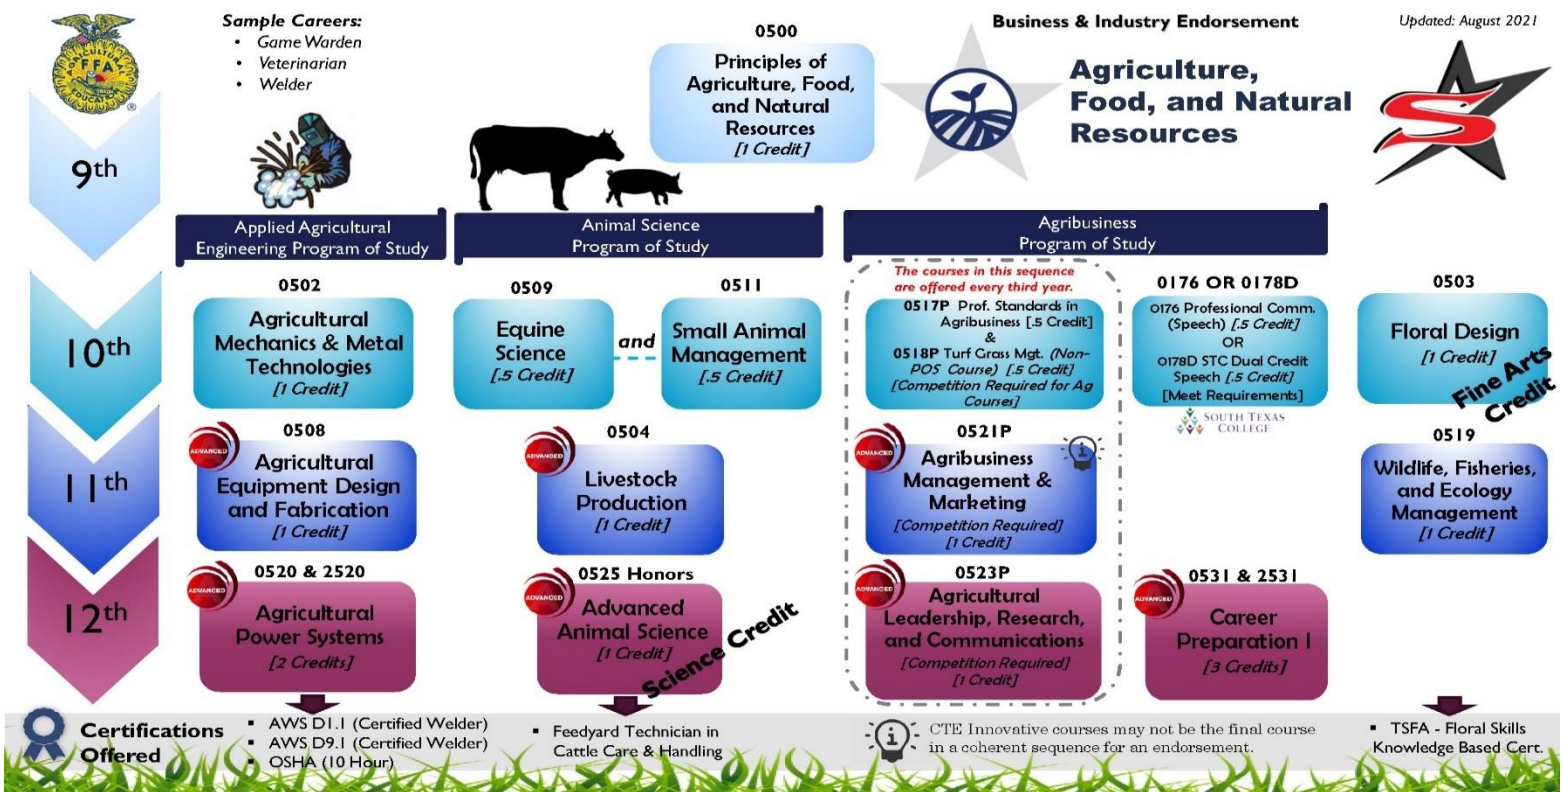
Sample Careers:
- Game Warden
- Veterinarian
- Welder

0500
Principles of Agriculture, Food, and Natural Resources
[1 Credit]

Business & Industry Endorsement

Agriculture, Food, and Natural Resources

Updated: August 2021

9th

Applied Agricultural Engineering Program of Study

Animal Science Program of Study

Agribusiness Program of Study

10th

0502
Agricultural Mechanics & Metal Technologies
[1 Credit]

0509
Equine Science
[.5 Credit]

and

0511
Small Animal Management
[.5 Credit]

The courses in this sequence are offered every third year.
0517P Prof. Standards in Agribusiness [.5 Credit]
&
0518P Turf Grass Mgt. (Non-POS Course) [.5 Credit]
[Competition Required for Ag Courses]

0176 OR 0178D
0176 Professional Comm. (Speech) [.5 Credit]
OR
0178D STC Dual Credit Speech [.5 Credit]
[Meet Requirements]
SOUTH TEXAS COLLEGE

0503
Floral Design
[1 Credit]
Fine Arts Credit

11th

ADVANCED
0508
Agricultural Equipment Design and Fabrication
[1 Credit]

ADVANCED
0504
Livestock Production
[1 Credit]

ADVANCED
0521P
Agribusiness Management & Marketing
[Competition Required]
[1 Credit]

0519
Wildlife, Fisheries, and Ecology Management
[1 Credit]

12th

ADVANCED
0520 & 2520
Agricultural Power Systems
[2 Credits]

ADVANCED
0525 Honors
Advanced Animal Science
[1 Credit]
Science Credit

ADVANCED
0523P
Agricultural Leadership, Research, and Communications
[Competition Required]
[1 Credit]

ADVANCED
0531 & 2531
Career Preparation I
[3 Credits]

Certifications Offered
- AWS D1.1 (Certified Welder)
- AWS D9.1 (Certified Welder)
- OSHA (10 Hour)

- Feedyard Technician in Cattle Care & Handling

CTE Innovative courses may not be the final course in a coherent sequence for an endorsement.

- TSFA - Floral Skills Knowledge Based Cert.